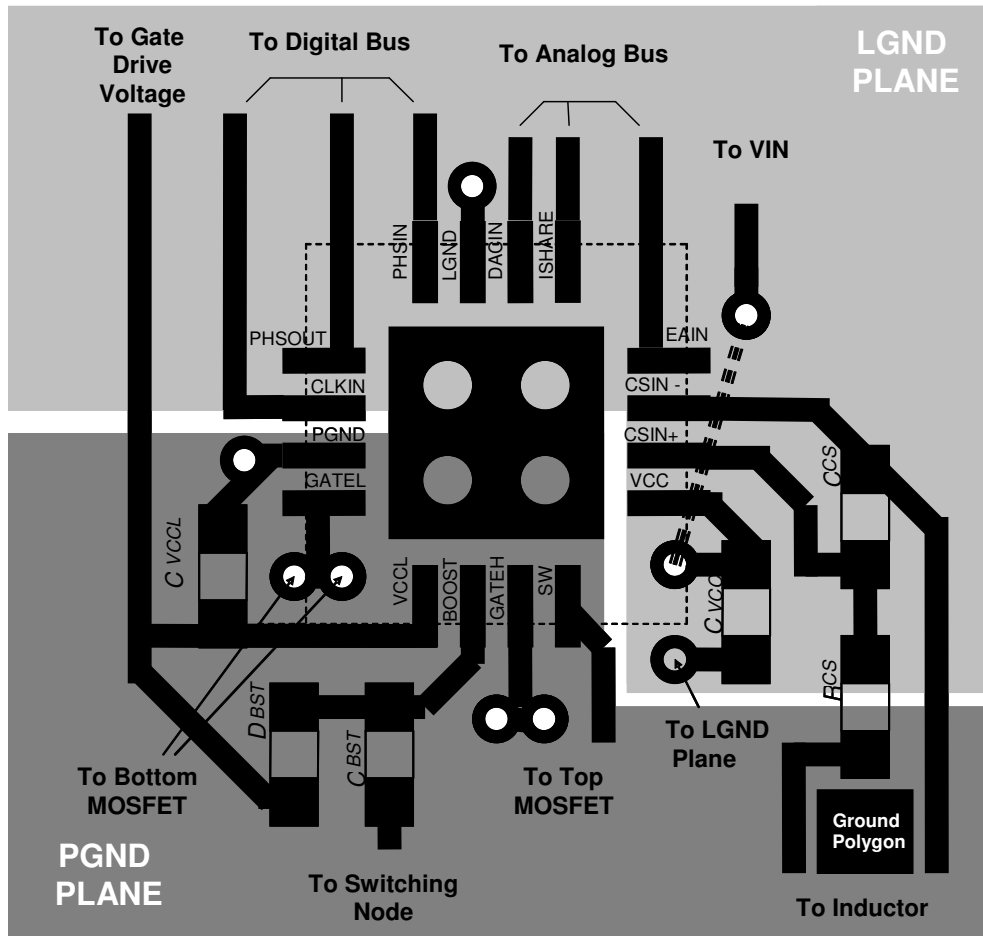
To Gate Drive Voltage

To Digital Bus

To Analog Bus

LGND PLANE

To VIN

PHSIN

LGND

DACIN

ISHARE

PHSOUT

EAIN

CLKIN

CSIN -

PGND

CSIN+

GATEL

VCC

CCS

C VCCL

VCCL

BOOST

GATEH

SW

C VCC

RCS

DBST

CBST

To LGND Plane

To Bottom MOSFET

To Top MOSFET

Ground Polygon

PGND PLANE

To Switching Node

To Inductor